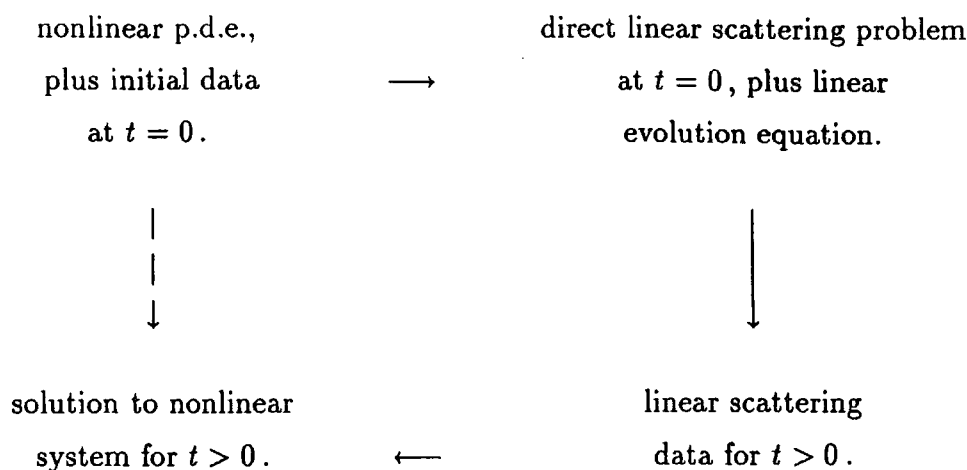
nonlinear p.d.e., plus initial data at $t = 0$.

$\longrightarrow$

direct linear scattering problem at $t = 0$, plus linear evolution equation.

$\downarrow$

$\downarrow$

solution to nonlinear system for $t > 0$.

$\longleftarrow$

linear scattering data for $t > 0$.